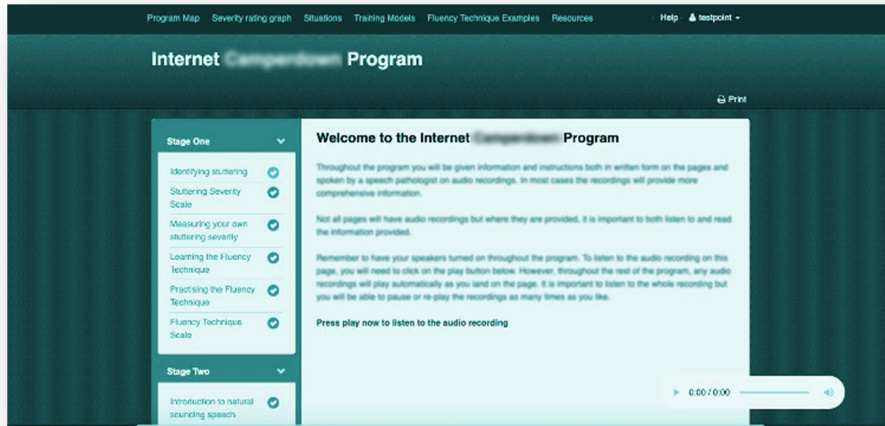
Program Map Severity rating graph Situations Training Models Fluency Technique Examples Resources Help testpoint

Internet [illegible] Program

Print

Stage One

Identifying stuttering

Stuttering Severity Scale

Measuring your own stuttering severity

Learning the Fluency Technique

Practising the Fluency Technique

Fluency Technique Scale

Stage Two

Introduction to natural sounding speech

Welcome to the Internet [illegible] Program

Throughout the program you will be given information and instructions both in written form on the pages and spoken by a speech pathologist on audio recordings. In most cases the recordings will provide more comprehensive information.

Not all pages will have audio recordings but where they are provided, it is important to both listen to and read the information provided.

Remember to have your speakers turned on throughout the program. To listen to the audio recording on this page, you will need to click on the play button below. However, throughout the rest of the program, any audio recordings will play automatically as you land on the page. It is important to listen to the whole recording but you will be able to pause or re-play the recordings as many times as you like.

Press play now to listen to the audio recording

0:00 / 0:00